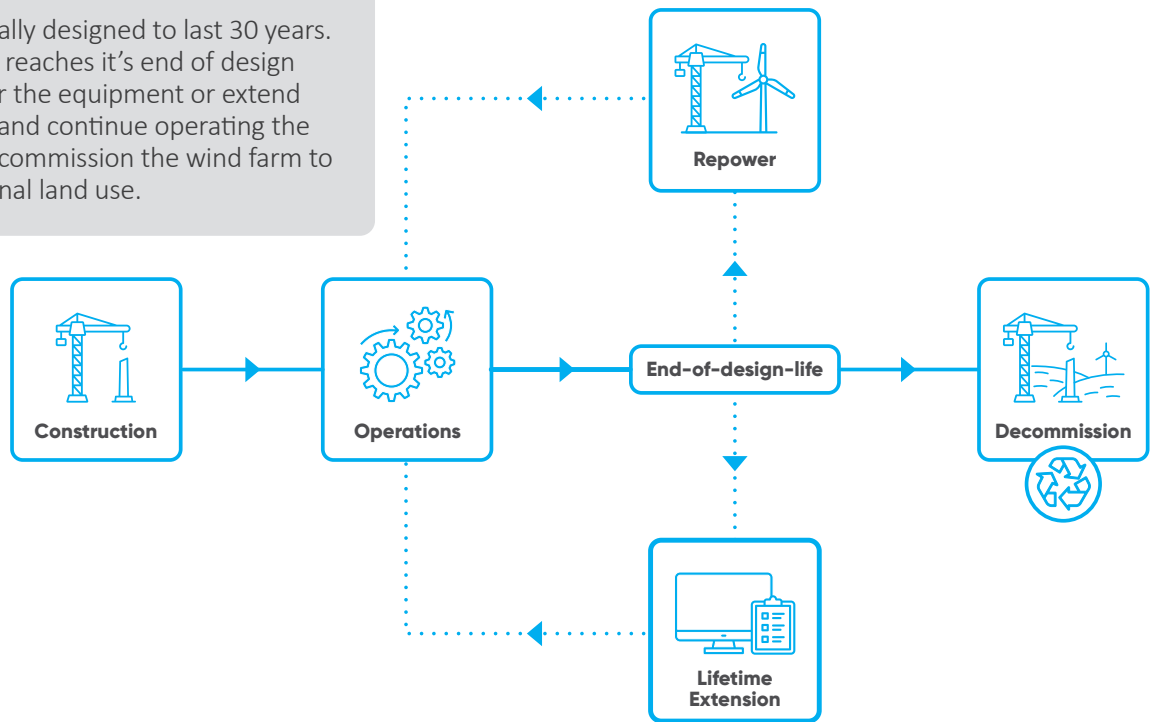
ally designed to last 30 years. reaches it’s end of design r the equipment or extend and continue operating the commission the wind farm to nal land use.

Repower

Construction

Operations

End-of-design-life

Decommission

Lifetime Extension